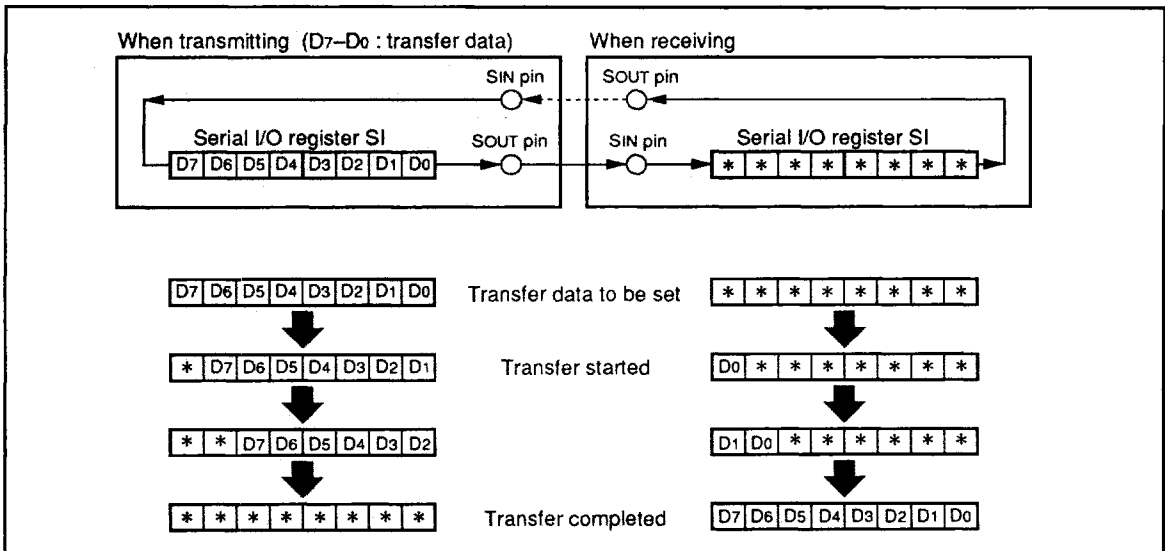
When transmitting ($D_7$–$D_0$ : transfer data)

When receiving

SIN pin

SOUT pin

Serial I/O register SI

SOUT pin

SIN pin

Serial I/O register SI

| D7 | D6 | D5 | D4 | D3 | D2 | D1 | D0 |
|---|---|---|---|---|---|---|---|

| * | * | * | * | * | * | * | * |
|---|---|---|---|---|---|---|---|

| D7 | D6 | D5 | D4 | D3 | D2 | D1 | D0 |
|---|---|---|---|---|---|---|---|

Transfer data to be set

| * | * | * | * | * | * | * | * |
|---|---|---|---|---|---|---|---|

| * | D7 | D6 | D5 | D4 | D3 | D2 | D1 |
|---|---|---|---|---|---|---|---|

Transfer started

| D0 | * | * | * | * | * | * | * |
|---|---|---|---|---|---|---|---|

| * | * | D7 | D6 | D5 | D4 | D3 | D2 |
|---|---|---|---|---|---|---|---|

| D1 | D0 | * | * | * | * | * | * |
|---|---|---|---|---|---|---|---|

| * | * | * | * | * | * | * | * |
|---|---|---|---|---|---|---|---|

Transfer completed

| D7 | D6 | D5 | D4 | D3 | D2 | D1 | D0 |
|---|---|---|---|---|---|---|---|